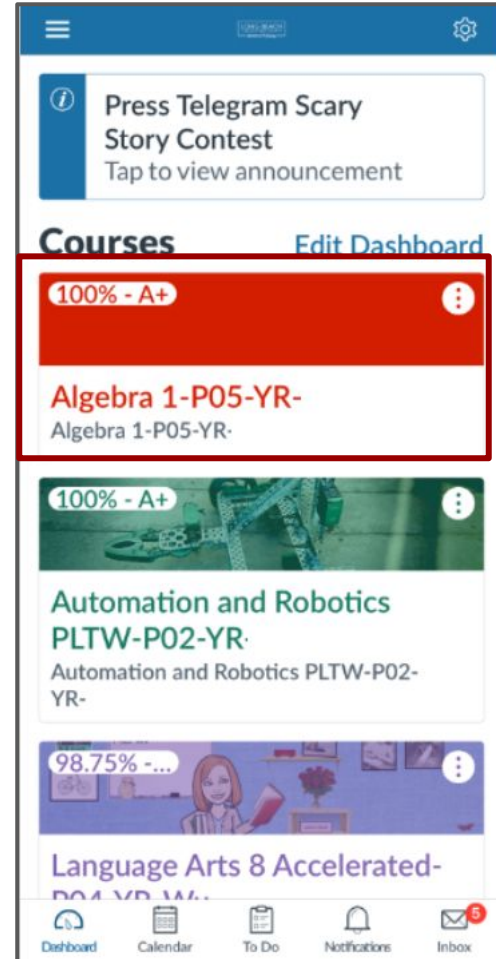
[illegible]

Press Telegram Scary Story Contest
Tap to view announcement

Courses
Edit Dashboard

100% - A+
Algebra 1-P05-YR-
Algebra 1-P05-YR-

100% - A+
Automation and Robotics PLTW-P02-YR-
Automation and Robotics PLTW-P02-YR-

98.75% -...
Language Arts 8 Accelerated-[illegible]

Dashboard
Calendar
To Do
Notifications
5
Inbox